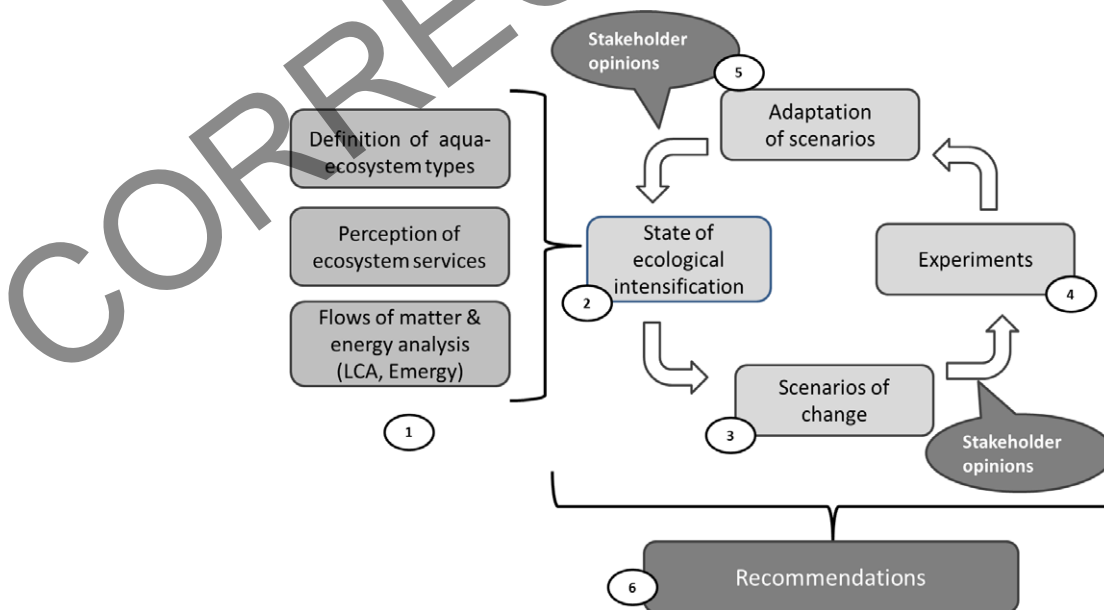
CORREC

Stakeholder opinions

5

Adaptation of scenarios

Definition of aqua-ecosystem types

Perception of ecosystem services

Flows of matter & energy analysis (LCA, Emergy)

1

State of ecological intensification

2

Experiments

4

Scenarios of change

3

Stakeholder opinions

6

Recommendations